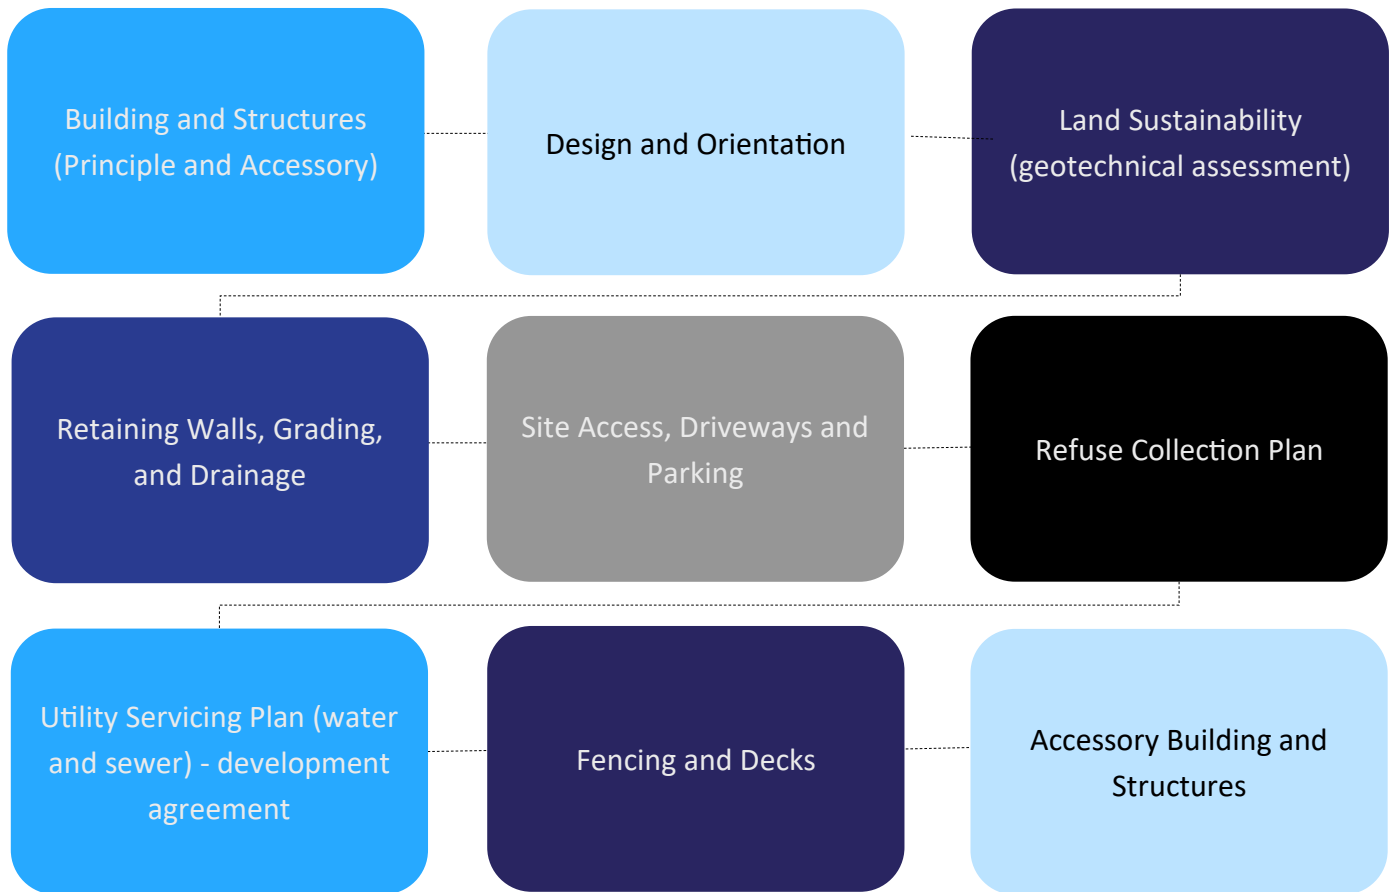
Building and Structures (Principle and Accessory)

Design and Orientation

Land Sustainability (geotechnical assessment)

Retaining Walls, Grading, and Drainage

Site Access, Driveways and Parking

Refuse Collection Plan

Utility Servicing Plan (water and sewer) - development agreement

Fencing and Decks

Accessory Building and Structures